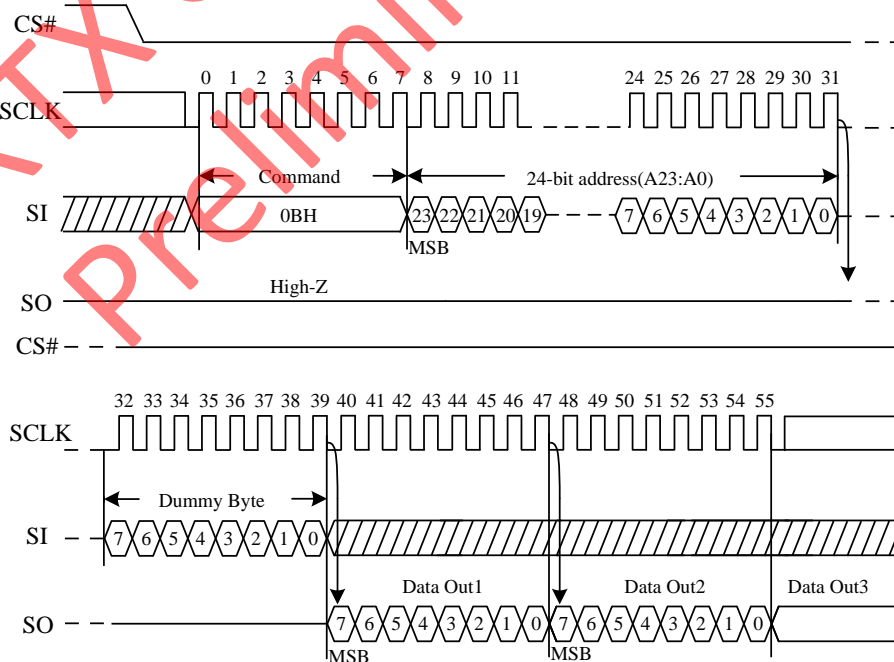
CS#

SCLK 0 1 2 3 4 5 6 7 8 9 10 11 24 25 26 27 28 29 30 31

Command

24-bit address(A23:A0)

SI 0BH 23 22 21 20 19 7 6 5 4 3 2 1 0

MSB

SO High-Z

CS#

32 33 34 35 36 37 38 39 40 41 42 43 44 45 46 47 48 49 50 51 52 53 54 55

SCLK

Dummy Byte

SI 7 6 5 4 3 2 1 0

Data Out1

Data Out2

Data Out3

SO 7 6 5 4 3 2 1 0 7 6 5 4 3 2 1 0

MSB

MSB

TX

Prelim